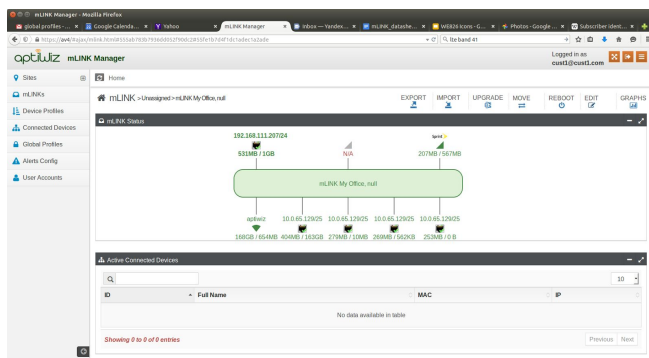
mLINK Manager - Mozilla Firefox

global profiles - ... × Google Calenda... × Yahoo × mLINK Manager × Inbox — Yandex... × mLINK_datashe... × WE826 icons - G... × Photos - Google ... × Subscriber Ident... ×

https://av4/#ajau/mlink.html#355ab783b793dd8052f9fdc2955fe1b7d4f1dc1adec1a2ade

lte band 41

aptiwiz mLINK Manager

Logged in as cust1@cust1.com

Sites

mLINKs

Device Profiles

Connected Devices

Global Profiles

Alerts Config

User Accounts

Home

mLINK > Unassigned > mLINK My Office, null

EXPORT IMPORT UPGRADE MOVE REBOOT EDIT GRAPHS

mLINK Status

192.168.111.207/24

531MB / 1GB

N/A

Sprint

207MB / 567MB

mLINK My Office, null

aptiwiz 10.0.65.129/25 10.0.65.129/25 10.0.65.129/25 10.0.65.129/25

168GB / 654MB 404MB / 163GB 279MB / 10MB 269MB / 562KB 253MB / 0 B

Active Connected Devices

10

| ID | Full Name | MAC | IP |
|---|---|---|---|
| No data available in table | | | |

Showing 0 to 0 of 0 entries

Previous Next